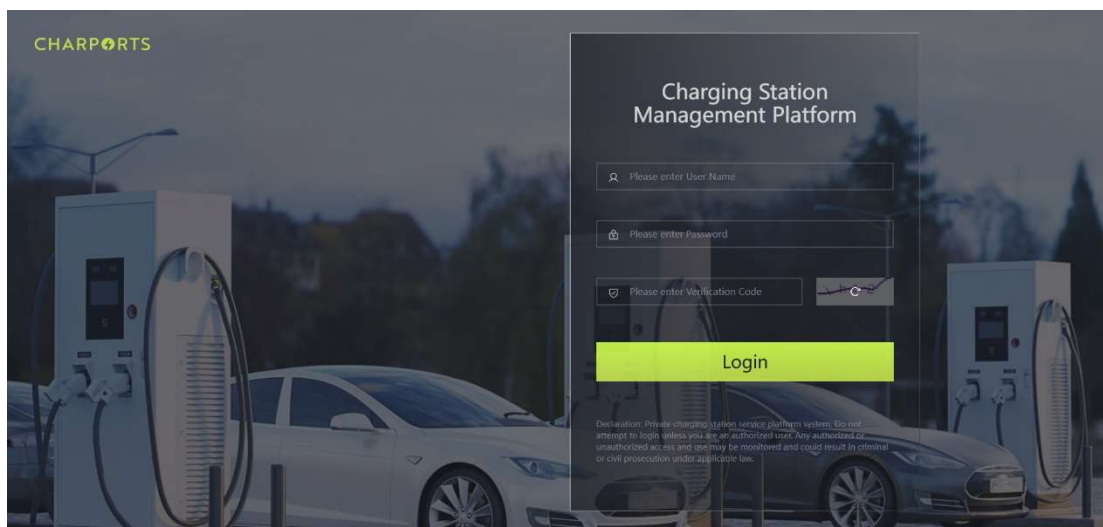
CHARPORTS

Charging Station Management Platform

Please enter User Name

Please enter Password

Please enter Verification Code

Login

Declaration: Private charging station service platform system. Do not attempt to login unless you are an authorized user. Any authorized or unauthorized access and use may be monitored and could result in criminal or civil prosecution under applicable law.